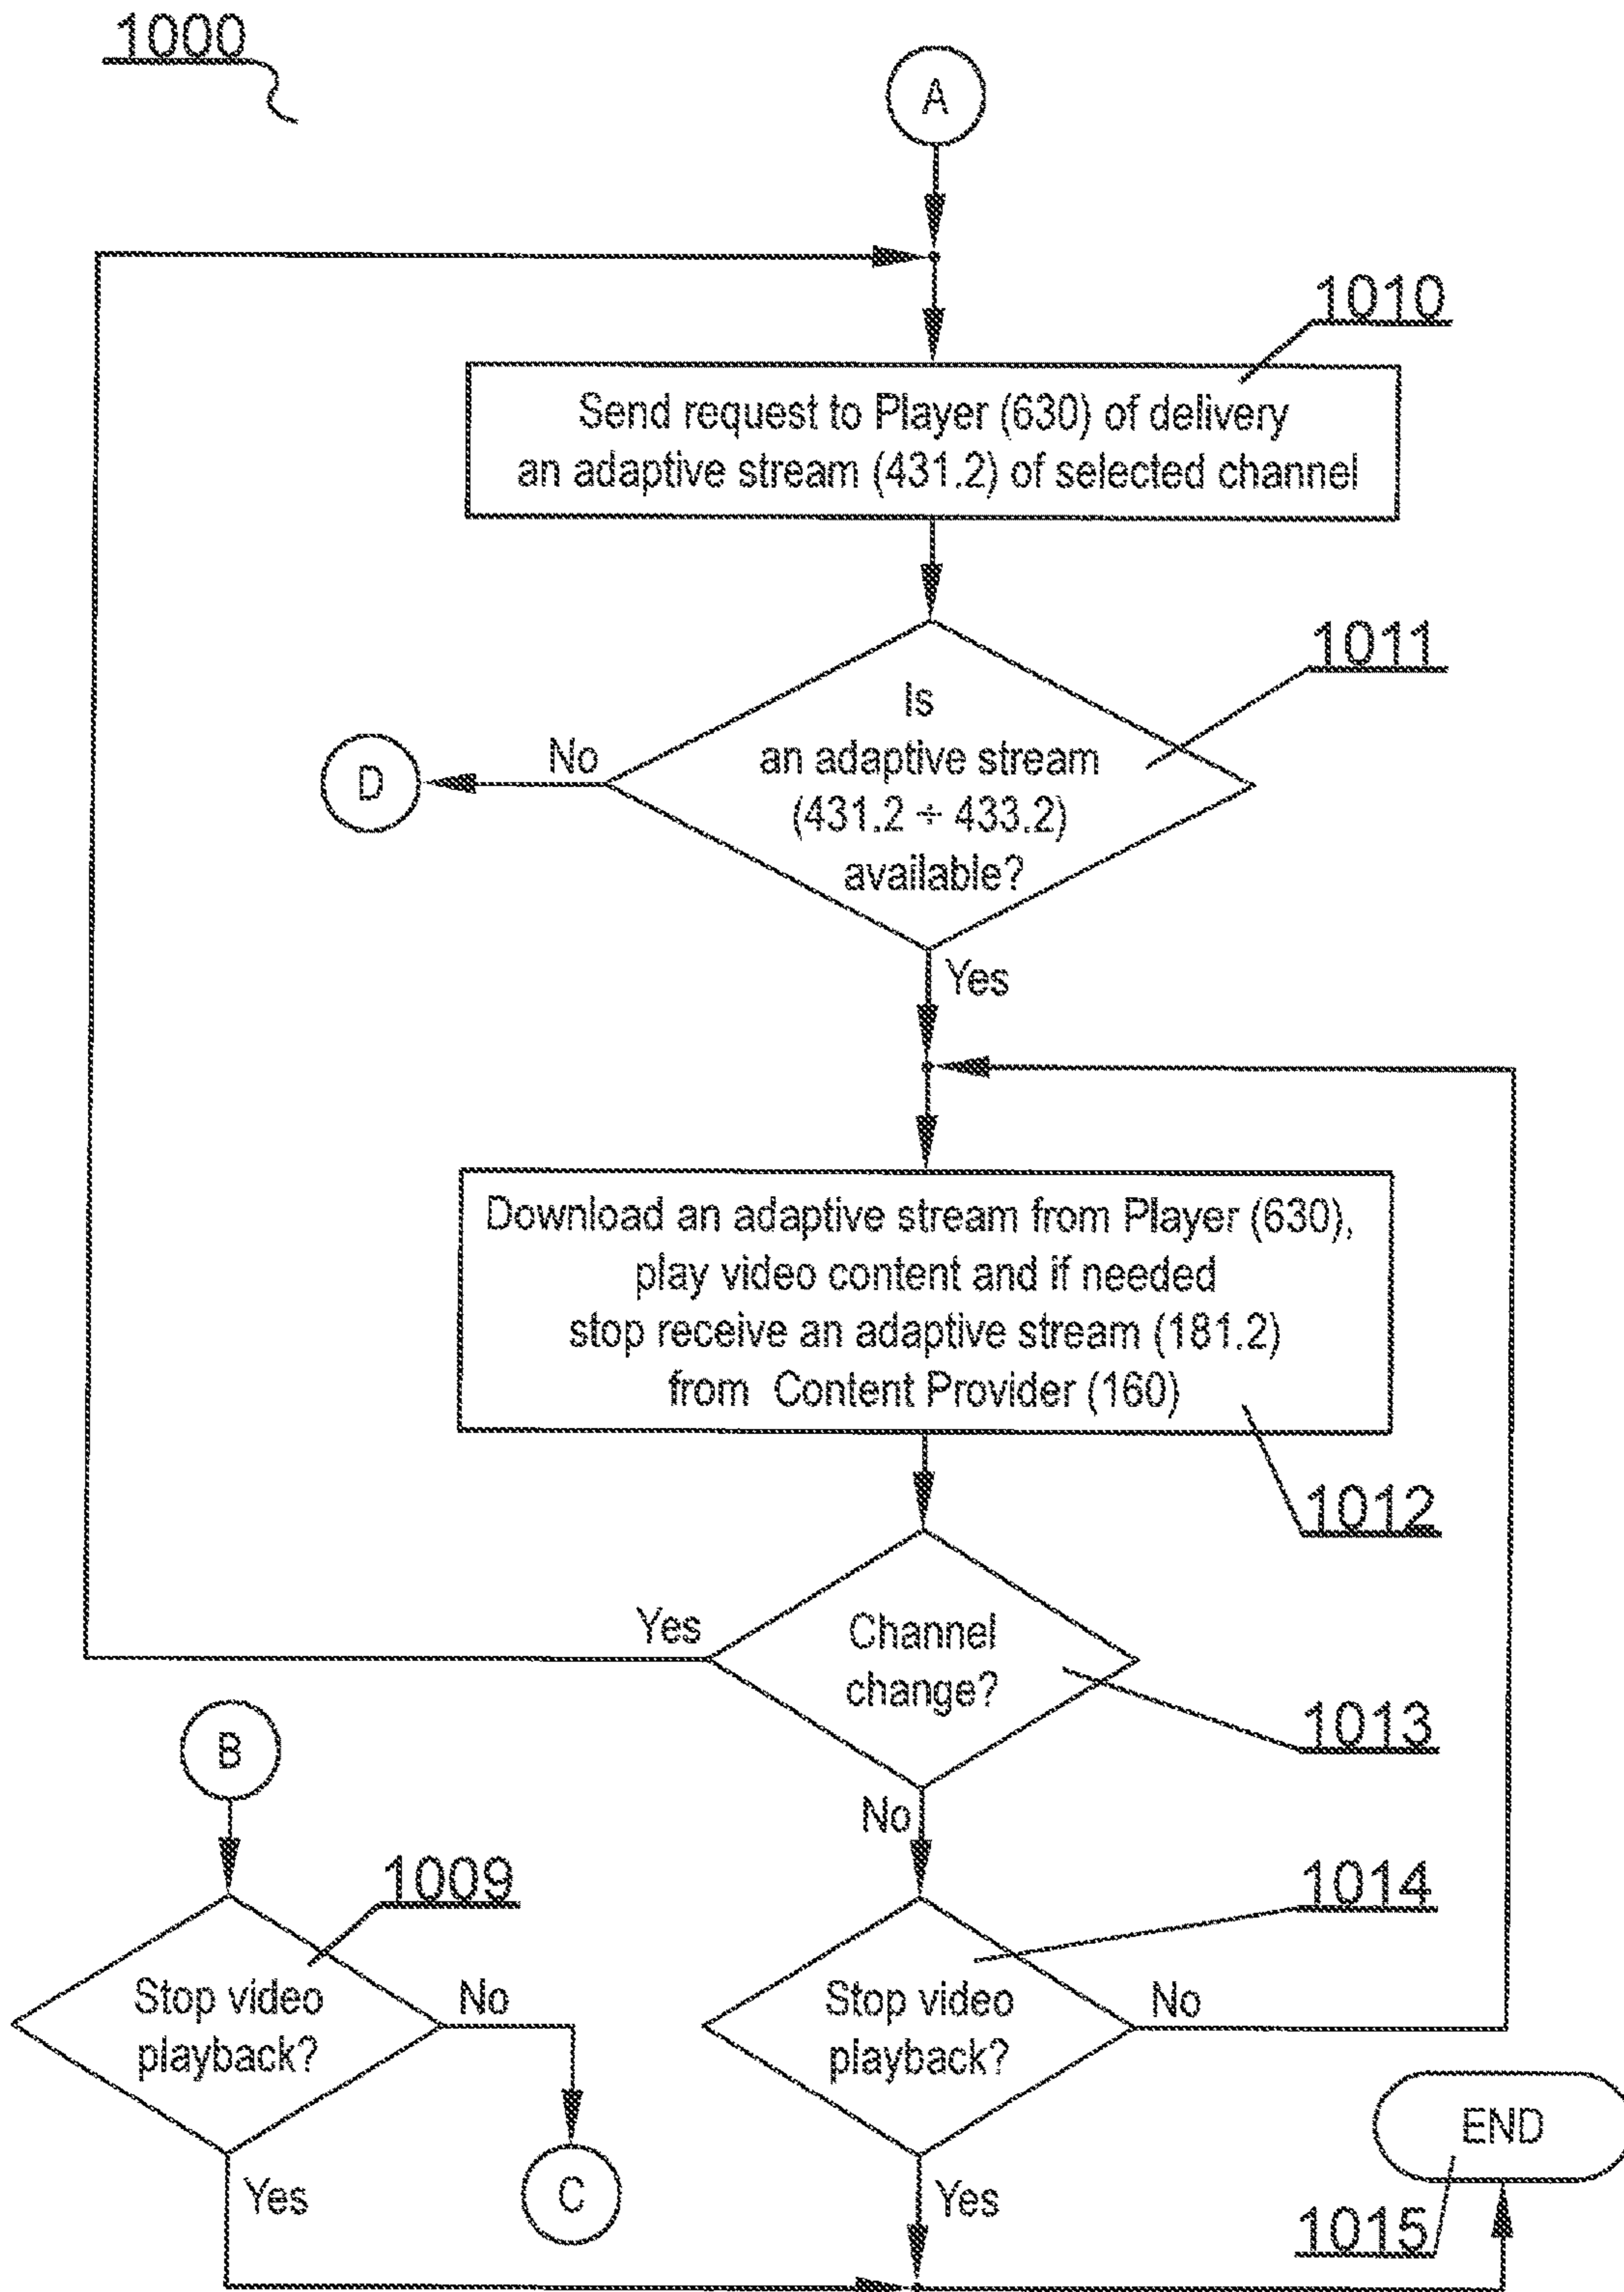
1000

A

1010

Send request to Player (630) of delivery an adaptive stream (431.2) of selected channel

1011

Is an adaptive stream (431.2 ÷ 433.2) available?

No

D

Yes

Download an adaptive stream from Player (630), play video content and if needed stop receive an adaptive stream (181.2) from Content Provider (160)

1012

Yes

Channel change?

1013

No

B

1009

Stop video playback?

No

Yes

C

1014

Stop video playback?

No

Yes

END

1015